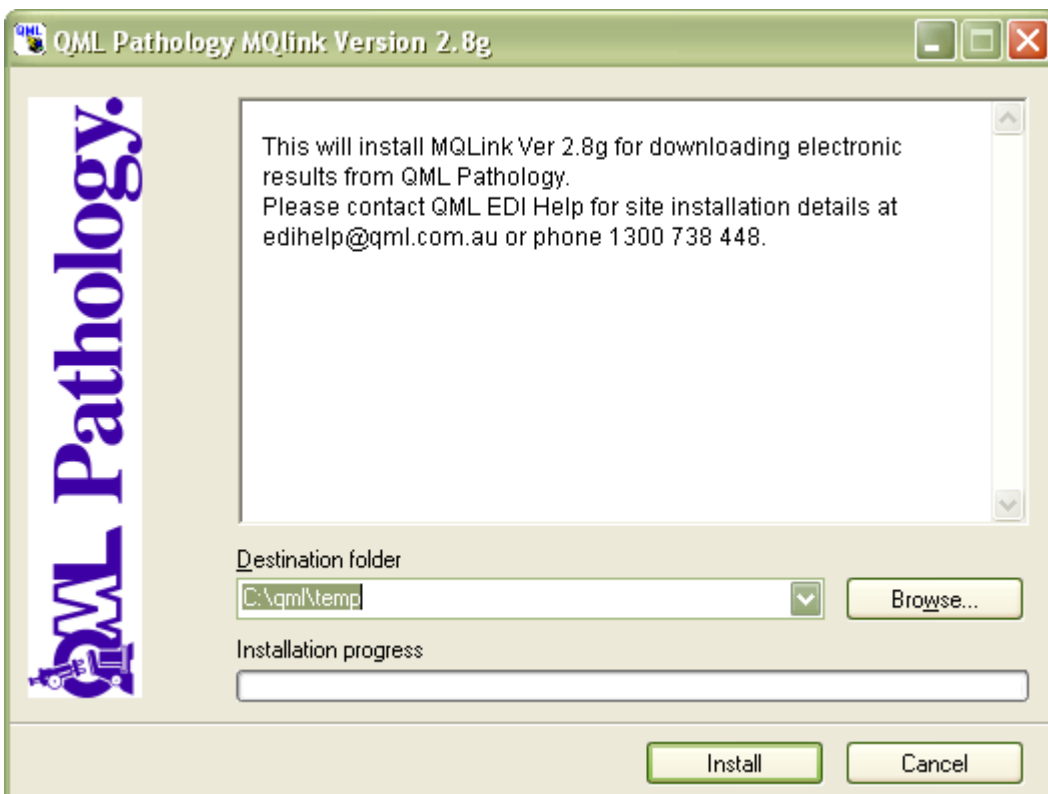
QML Pathology MQlink Version 2.8g

QML Pathology.

This will install MQLink Ver 2.8g for downloading electronic results from QML Pathology.
Please contact QML EDI Help for site installation details at edihelp@qml.com.au or phone 1300 738 448.

Destination folder

C:\qml\temp

Browse...

Installation progress

Install

Cancel